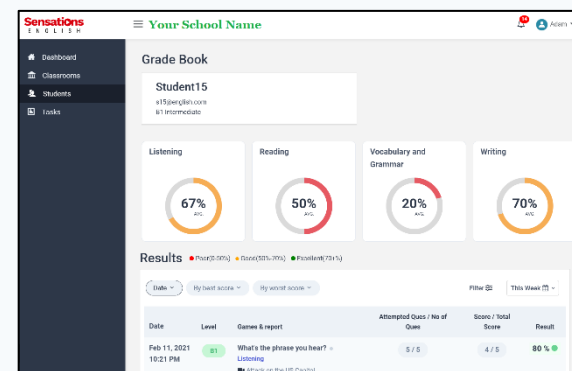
Sensations
ENGLISH

Your School Name

14

Adam

Dashboard
Classrooms
Students
Tasks

Grade Book

Student15
s15@english.com
B1 Intermediate

Listening
67%
AVG.

Reading
50%
AVG.

Vocabulary and Grammar
20%
AVG.

Writing
70%
AVG.

Results
● Poor(0-50%) ● Good(50%-70%) ● Excellent(70+%)

Date
By best score
By worst score
Filter
This Week

| Date | Level | Games & report | Attempted Ques / No of Ques | Score / Total Score | Result |
|---|---|---|---|---|---|
| Feb 11, 2021 10:21 PM | B1 | What's the phrase you hear? Listening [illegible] | 5 / 5 | 4 / 5 | 80 % |